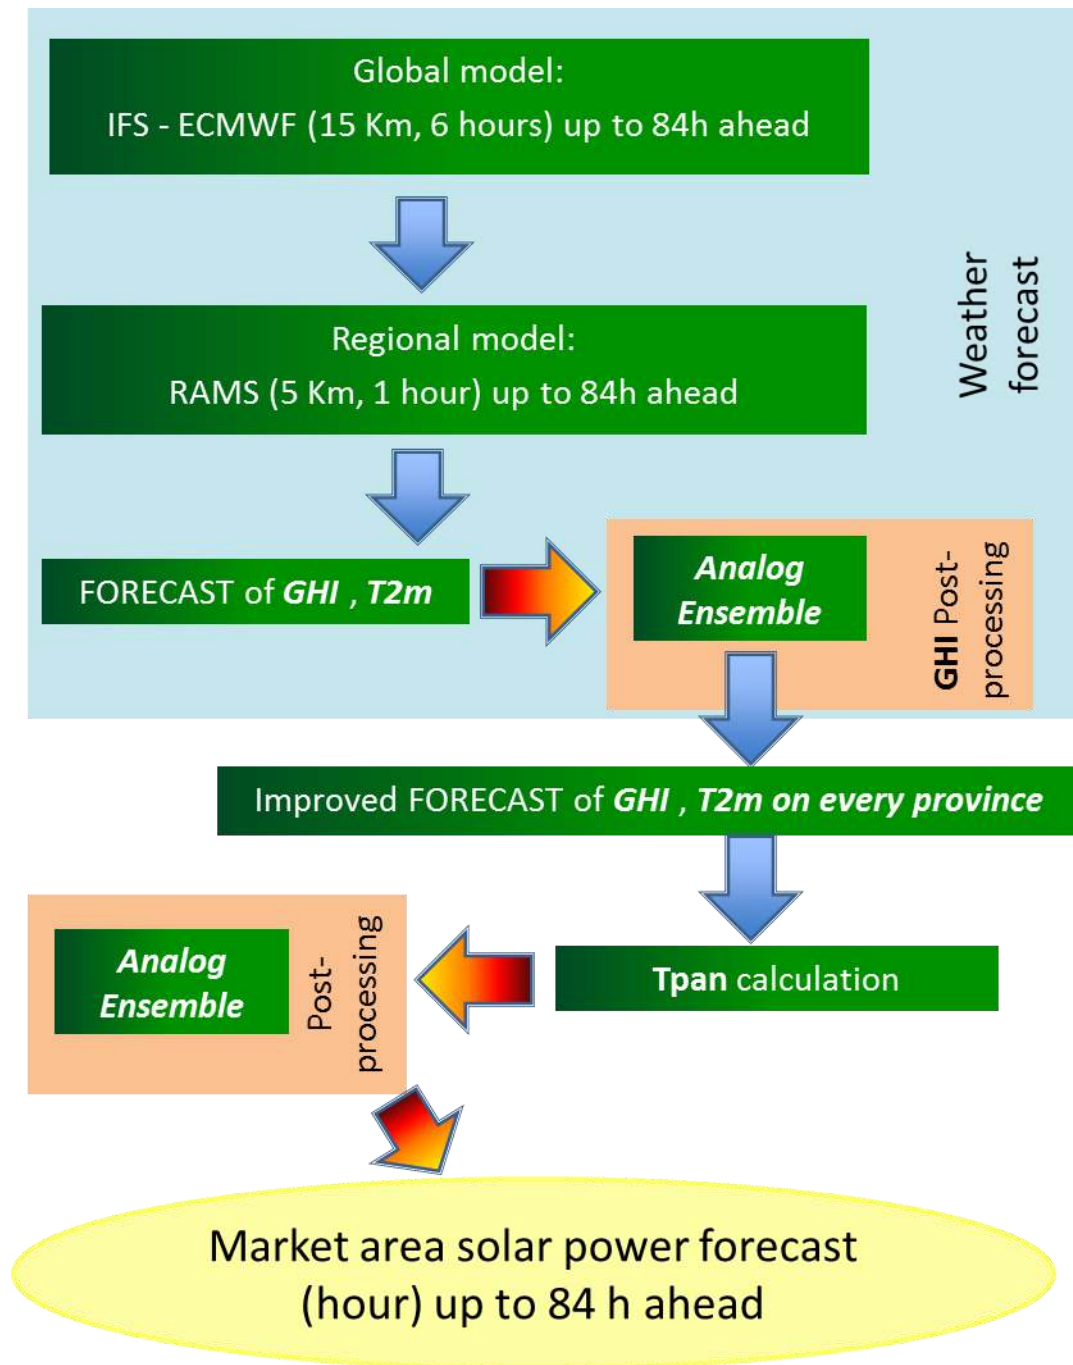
Global model:
IFS - ECMWF (15 Km, 6 hours) up to 84h ahead

Regional model:
RAMS (5 Km, 1 hour) up to 84h ahead

Weather forecast

FORECAST of ***GHI*** , ***T2m***

***Analog Ensemble***

**GHI** Post-processing

Improved FORECAST of ***GHI*** , ***T2m on every province***

**Tpan** calculation

***Analog Ensemble***

Post-processing

Market area solar power forecast (hour) up to 84 h ahead